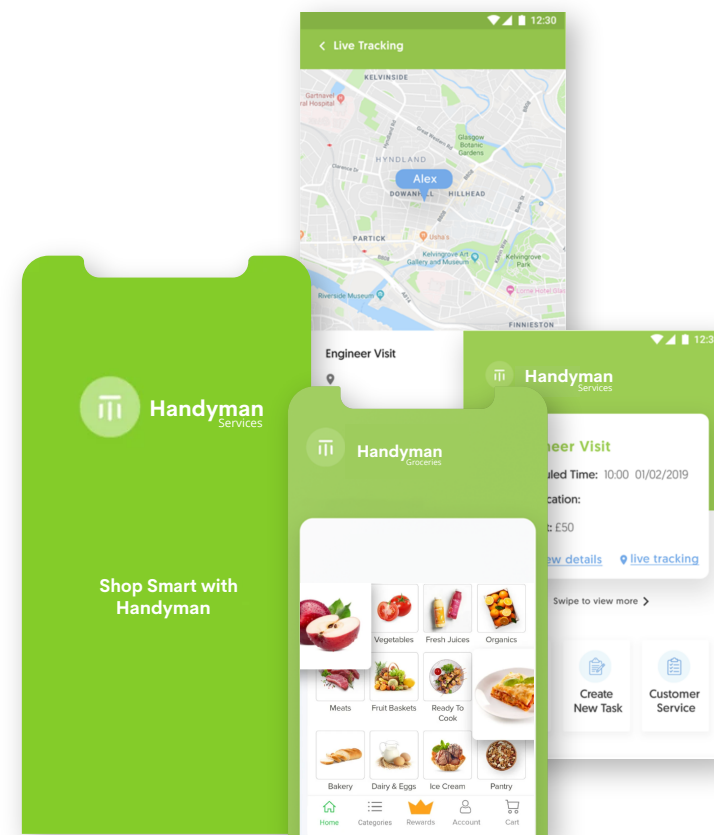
12:30

Live Tracking

KELVINSIDE

Gartnavel General Hospital

Glasgow Botanic Gardens

HYNDLAND

Alex

DOWANHILL HILLHEAD

PARTICK

Ubiquitous Chip

Kelvingrove Art Gallery and Museum

Kelvingrove Park

Riverside Museum

FINNIESTON

Engineer Visit

12:3

Handyman
Services

neer Visit

uled Time: 10:00 01/02/2019

cation:

: £50

iew details

live tracking

Swipe to view more

Create New Task

Customer Service

Handyman
Services

Shop Smart with Handyman

Handyman
Groceries

Vegetables

Fresh Juices

Organics

Meats

Fruit Baskets

Ready To Cook

Bakery

Dairy & Eggs

Ice Cream

Pantry

Home

Categories

Rewards

Account

Cart